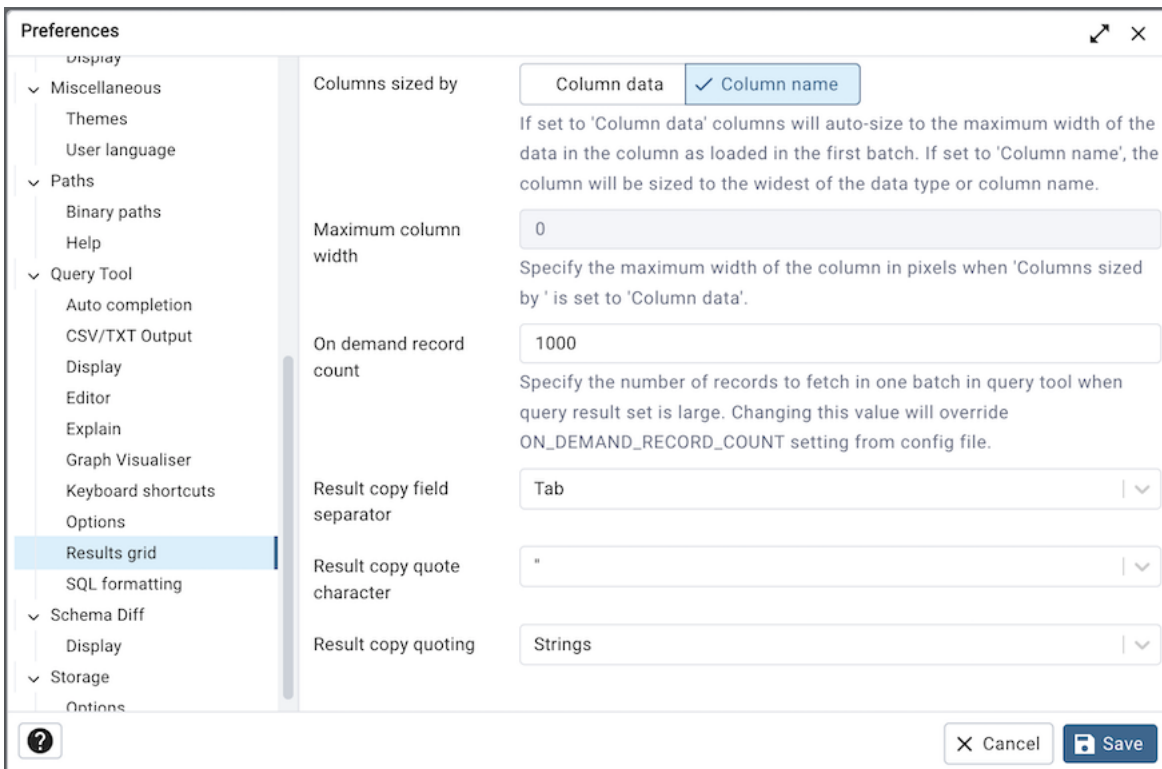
Preferences

Display
Miscellaneous
Themes
User language
Paths
Binary paths
Help
Query Tool
Auto completion
CSV/TXT Output
Display
Editor
Explain
Graph Visualiser
Keyboard shortcuts
Options
Results grid
SQL formatting
Schema Diff
Display
Storage
Options

Columns sized by

Column data

✓ Column name

If set to 'Column data' columns will auto-size to the maximum width of the data in the column as loaded in the first batch. If set to 'Column name', the column will be sized to the widest of the data type or column name.

Maximum column width

0

Specify the maximum width of the column in pixels when 'Columns sized by ' is set to 'Column data'.

On demand record count

1000

Specify the number of records to fetch in one batch in query tool when query result set is large. Changing this value will override ON_DEMAND_RECORD_COUNT setting from config file.

Result copy field separator

Tab

Result copy quote character

"

Result copy quoting

Strings

?

× Cancel

Save